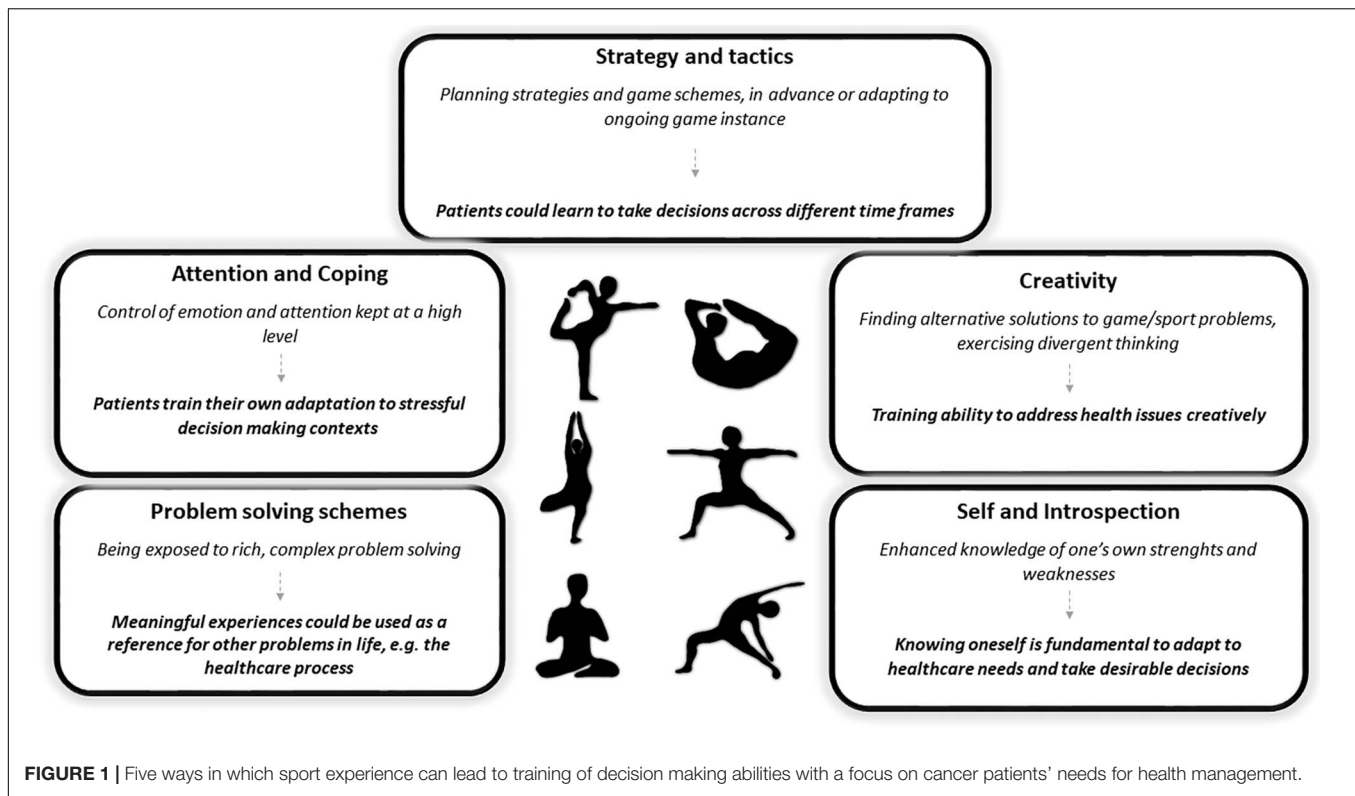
Strategy and tactics

Planning strategies and game schemes, in advance or adapting to ongoing game instance

Patients could learn to take decisions across different time frames

Attention and Coping

Control of emotion and attention kept at a high level

Patients train their own adaptation to stressful decision making contexts

Creativity

Finding alternative solutions to game/sport problems, exercising divergent thinking

Training ability to address health issues creatively

Problem solving schemes

Being exposed to rich, complex problem solving

Meaningful experiences could be used as a reference for other problems in life, e.g. the healthcare process

Self and Introspection

Enhanced knowledge of one's own strenghts and weaknesses

Knowing oneself is fundamental to adapt to healthcare needs and take desirable decisions

FIGURE 1 | Five ways in which sport experience can lead to training of decision making abilities with a focus on cancer patients' needs for health management.